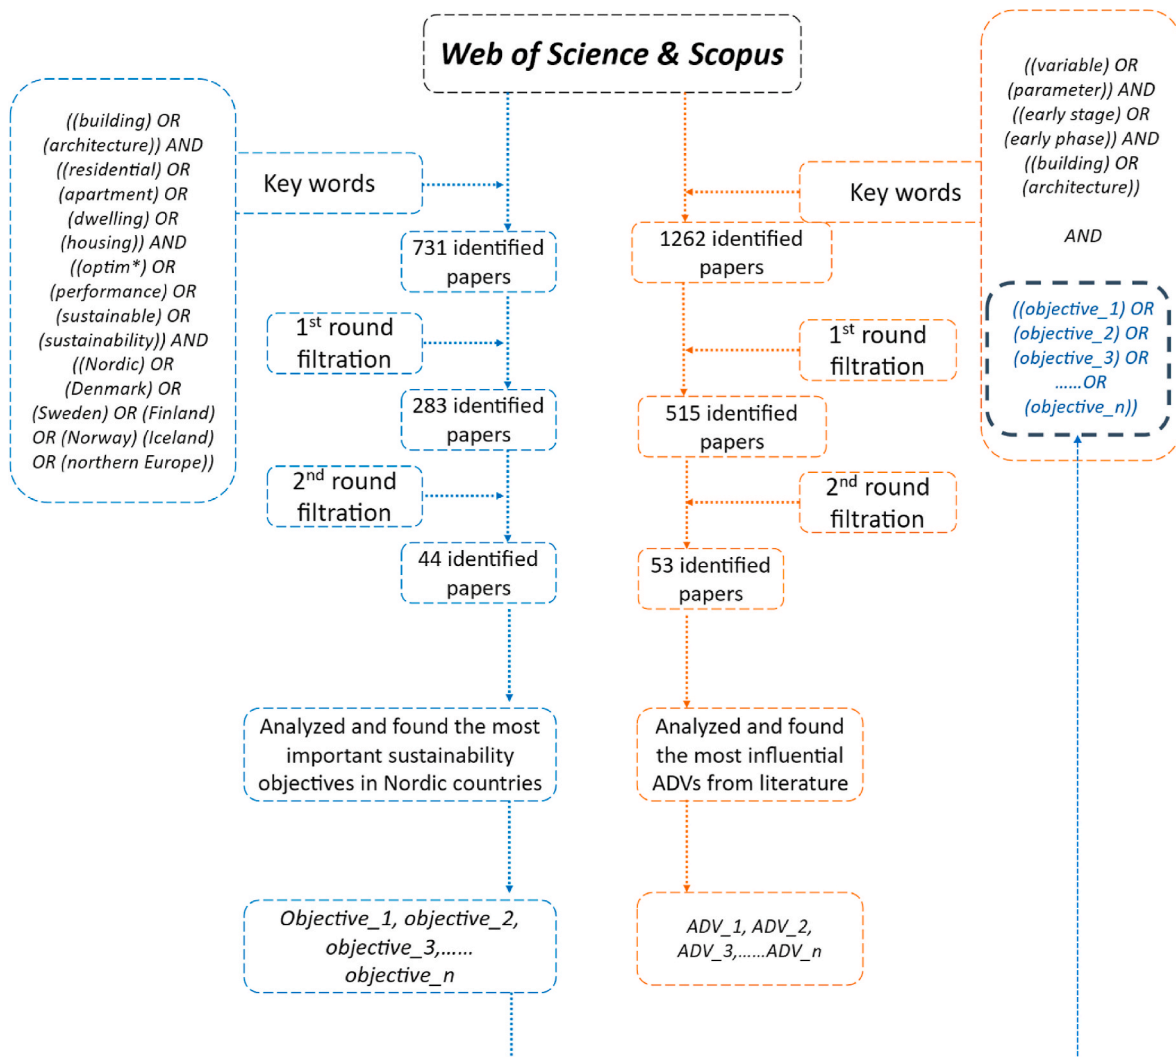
Web of Science & Scopus

((building) OR (architecture)) AND ((residential) OR (apartment) OR (dwelling) OR (housing)) AND ((optim*) OR (performance) OR (sustainable) OR (sustainability)) AND ((Nordic) OR (Denmark) OR (Sweden) OR (Finland) OR (Norway) (Iceland) OR (northern Europe))

Key words

731 identified papers

1$^{st}$ round filtration

283 identified papers

2$^{nd}$ round filtration

44 identified papers

Analyzed and found the most important sustainability objectives in Nordic countries

Objective_1, objective_2, objective_3,…… objective_n

((variable) OR (parameter)) AND ((early stage) OR (early phase)) AND ((building) OR (architecture))

AND

((objective_1) OR (objective_2) OR (objective_3) OR ……OR (objective_n))

Key words

1262 identified papers

1$^{st}$ round filtration

515 identified papers

2$^{nd}$ round filtration

53 identified papers

Analyzed and found the most influential ADVs from literature

ADV_1, ADV_2, ADV_3,……ADV_n